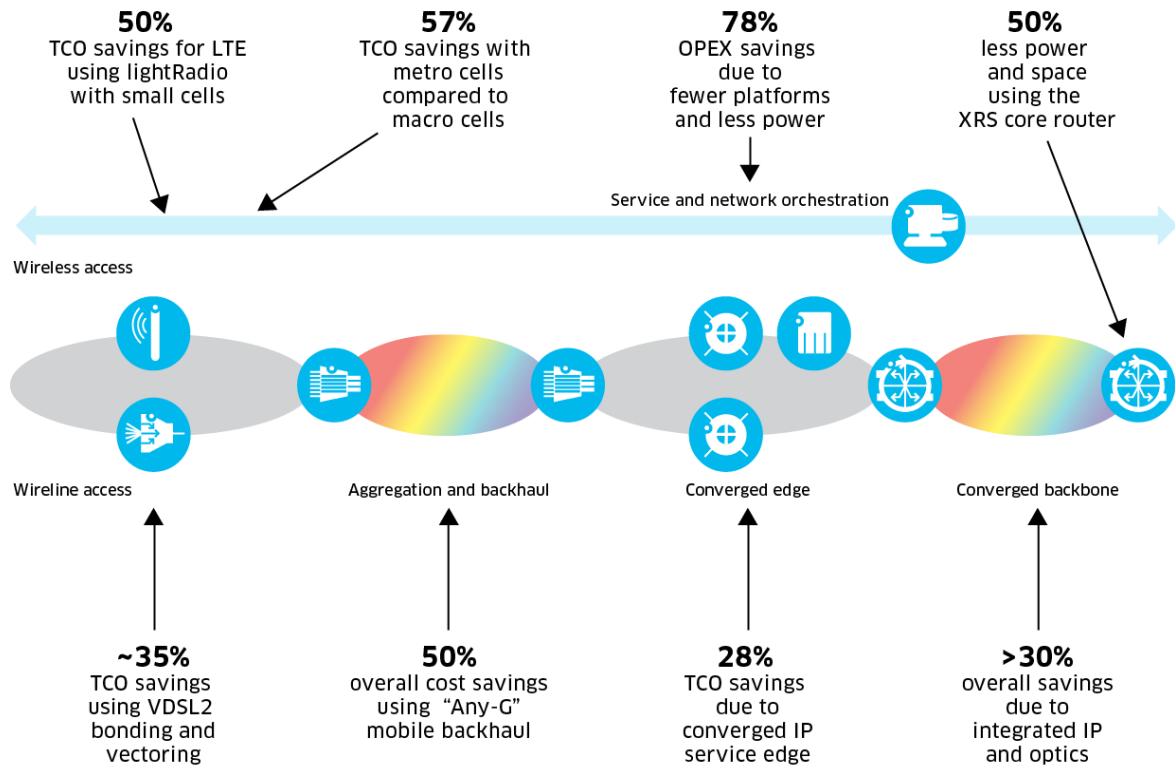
50%
TCO savings for LTE using lightRadio with small cells

57%
TCO savings with metro cells compared to macro cells

78%
OPEX savings due to fewer platforms and less power

50%
less power and space using the XRS core router

Service and network orchestration

Wireless access

Wireline access

Aggregation and backhaul

Converged edge

Converged backbone

~35%
TCO savings using VDSL2 bonding and vectoring

50%
overall cost savings using "Any-G" mobile backhaul

28%
TCO savings due to converged IP service edge

>30%
overall savings due to integrated IP and optics